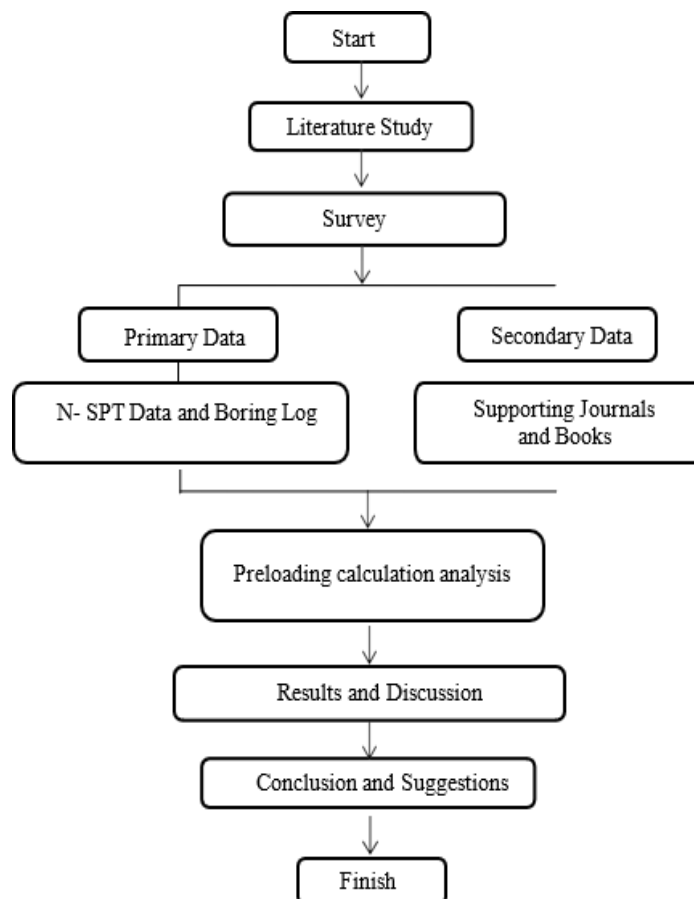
Start

Literature Study

Survey

Primary Data

Secondary Data

N- SPT Data and Boring Log

Supporting Journals and Books

Preloading calculation analysis

Results and Discussion

Conclusion and Suggestions

Finish